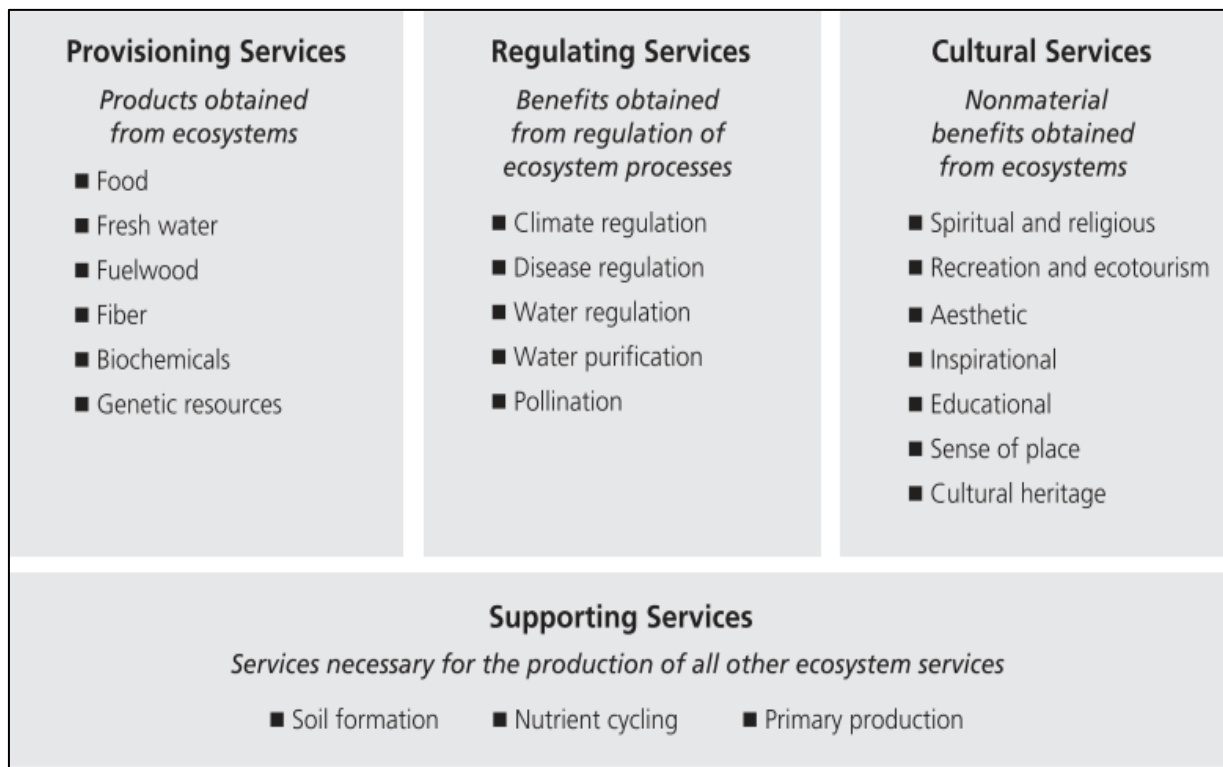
**Provisioning Services**

*Products obtained from ecosystems*

■ Food
■ Fresh water
■ Fuelwood
■ Fiber
■ Biochemicals
■ Genetic resources

**Regulating Services**

*Benefits obtained from regulation of ecosystem processes*

■ Climate regulation
■ Disease regulation
■ Water regulation
■ Water purification
■ Pollination

**Cultural Services**

*Nonmaterial benefits obtained from ecosystems*

■ Spiritual and religious
■ Recreation and ecotourism
■ Aesthetic
■ Inspirational
■ Educational
■ Sense of place
■ Cultural heritage

**Supporting Services**

*Services necessary for the production of all other ecosystem services*

■ Soil formation ■ Nutrient cycling ■ Primary production